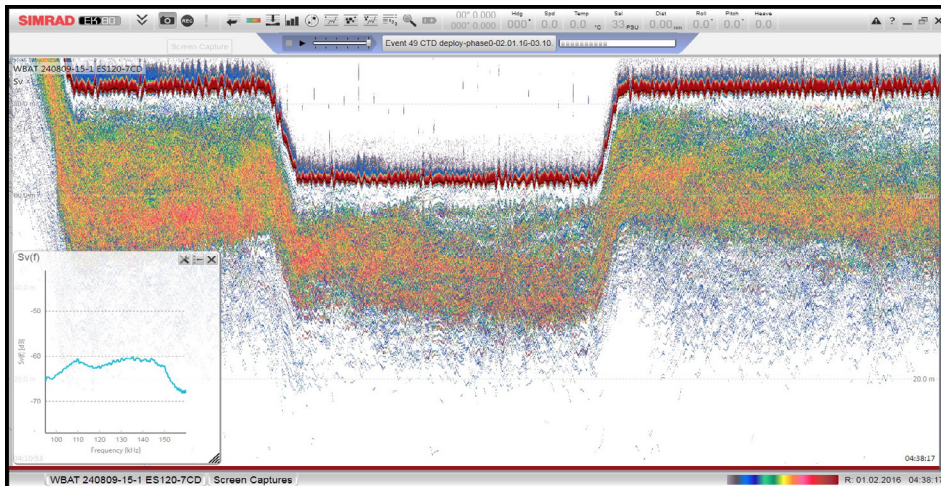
SIMRAD EK80

00° 0.000
000° 0.000

Hdg 000°
Spd 0.0
Temp 0.0 °C
Sal 33 PSU
Dist 0.00 nmi
Roll 0.0°
Pitch 0.0°
Heave 0.0

Screen Capture

Event 49 CTD deploy-phase0-02.01.16-03.10.

WBAT 240809-15-1 ES120-7CD
Sv

20.0 m

Sv(f)

-50
-60
-70

Sv (dB)

100 110 120 130 140 150
Frequency (kHz)

04:10:53

04:38:17

WBAT 240809-15-1 ES120-7CD
Screen Captures

R: 01.02.2016 04:38:1